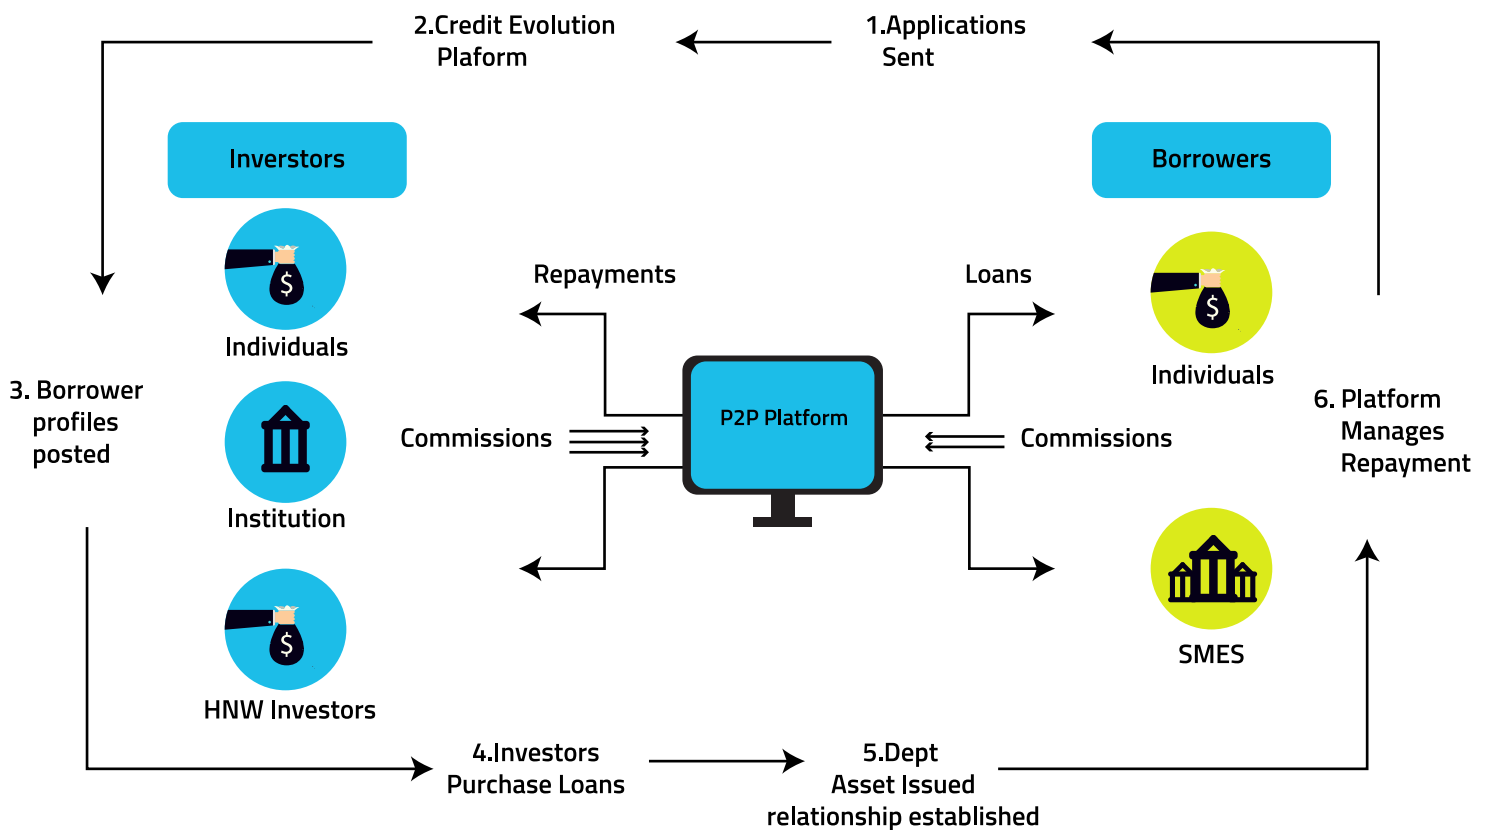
2.Credit Evolution Plaform

1.Applications Sent

Inverstors

Borrowers

Individuals

Repayments

Loans

Individuals

3. Borrower profiles posted

Commissions

P2P Platform

Commissions

6. Platform Manages Repayment

Institution

SMES

HNW Investors

4.Investors Purchase Loans

5.Dept Asset Issued relationship established